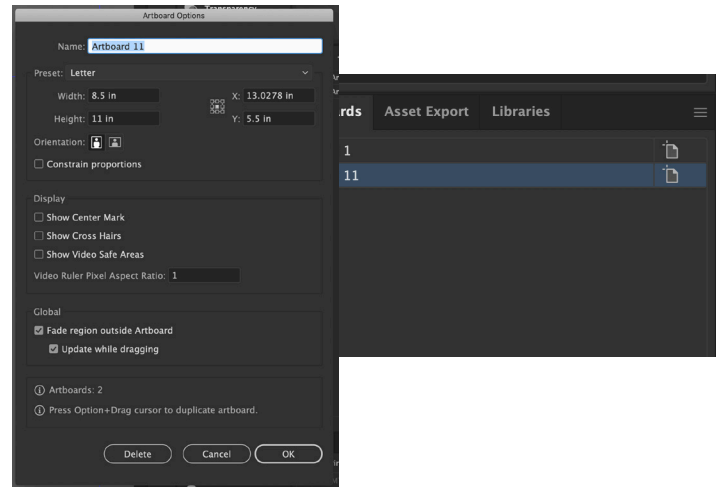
Artboard Options

Name: Artboard 11

Preset: Letter

Width: 8.5 in

Height: 11 in

X: 13.0278 in

Y: 5.5 in

Orientation:

Constrain proportions

Display

Show Center Mark

Show Cross Hairs

Show Video Safe Areas

Video Ruler Pixel Aspect Ratio: 1

Global

Fade region outside Artboard

Update while dragging

Artboards: 2

Press Option+Drag cursor to duplicate artboard.

Delete

Cancel

OK

rds

Asset Export

Libraries

1

11